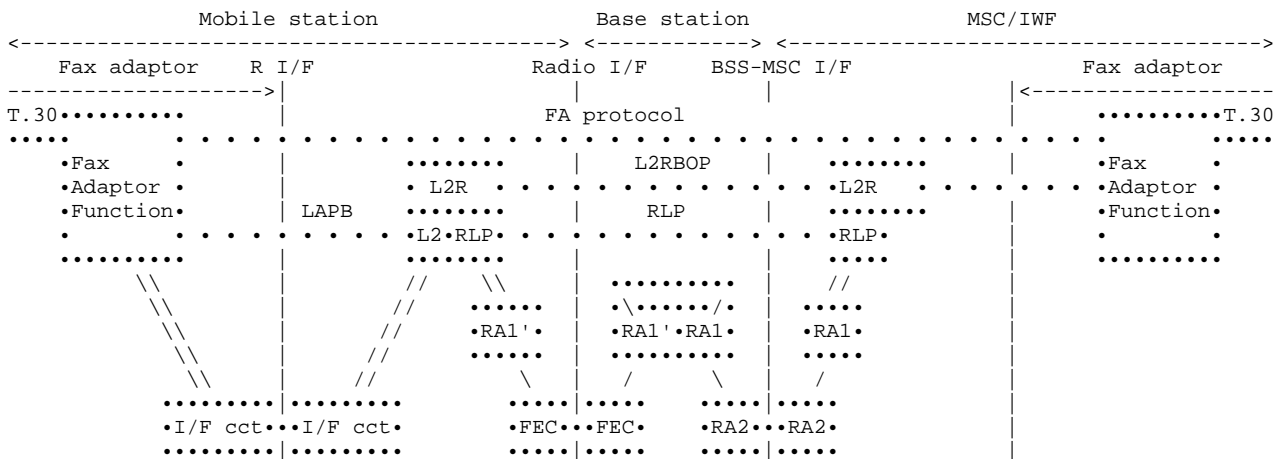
Mobile station
Base station
MSC/IWF

Fax adaptor
R I/F
Radio I/F
BSS-MSC I/F
Fax adaptor

T.30
FA protocol
T.30

Fax Adaptor Function
LAPB
L2R
L2 RLP
L2RBOP
RLP
L2R
RLP
Fax Adaptor Function

RA1'
RA1' RA1
RA1

I/F cct
I/F cct
FEC
FEC
RA2
RA2